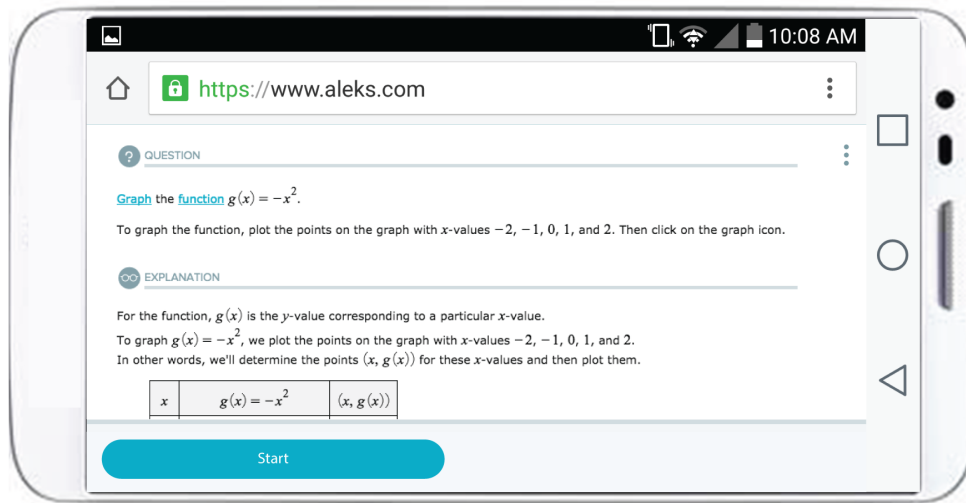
10:08 AM

https://www.aleks.com

QUESTION

Graph the function $g(x) = -x^2$.

To graph the function, plot the points on the graph with $x$-values $-2, -1, 0, 1,$ and $2$. Then click on the graph icon.

EXPLANATION

For the function, $g(x)$ is the $y$-value corresponding to a particular $x$-value.
To graph $g(x) = -x^2$, we plot the points on the graph with $x$-values $-2, -1, 0, 1,$ and $2$.
In other words, we'll determine the points $(x, g(x))$ for these $x$-values and then plot them.

| $x$ | $g(x) = -x^2$ | $(x, g(x))$ |
|---|---|---|

Start